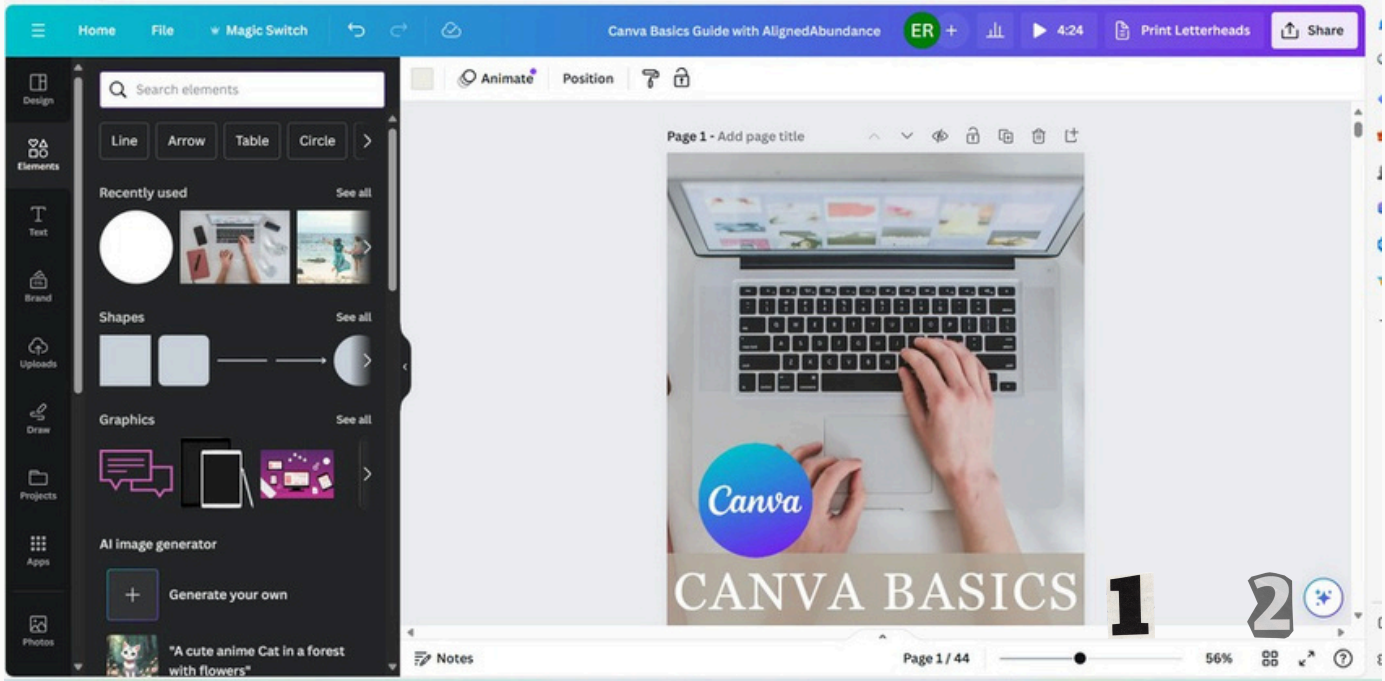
Home File Magic Switch Canva Basics Guide with AlignedAbundance ER + 4:24 Print Letterheads Share

Design
Elements
Text
Brand
Uploads
Draw
Projects
Apps
Photos

Search elements

Line Arrow Table Circle

Recently used See all

Shapes See all

Graphics See all

AI image generator

Generate your own

"A cute anime Cat in a forest with flowers"

Animate Position

Page 1 - Add page title

Canva

CANVA BASICS

1

2

Notes Page 1 / 44 56%